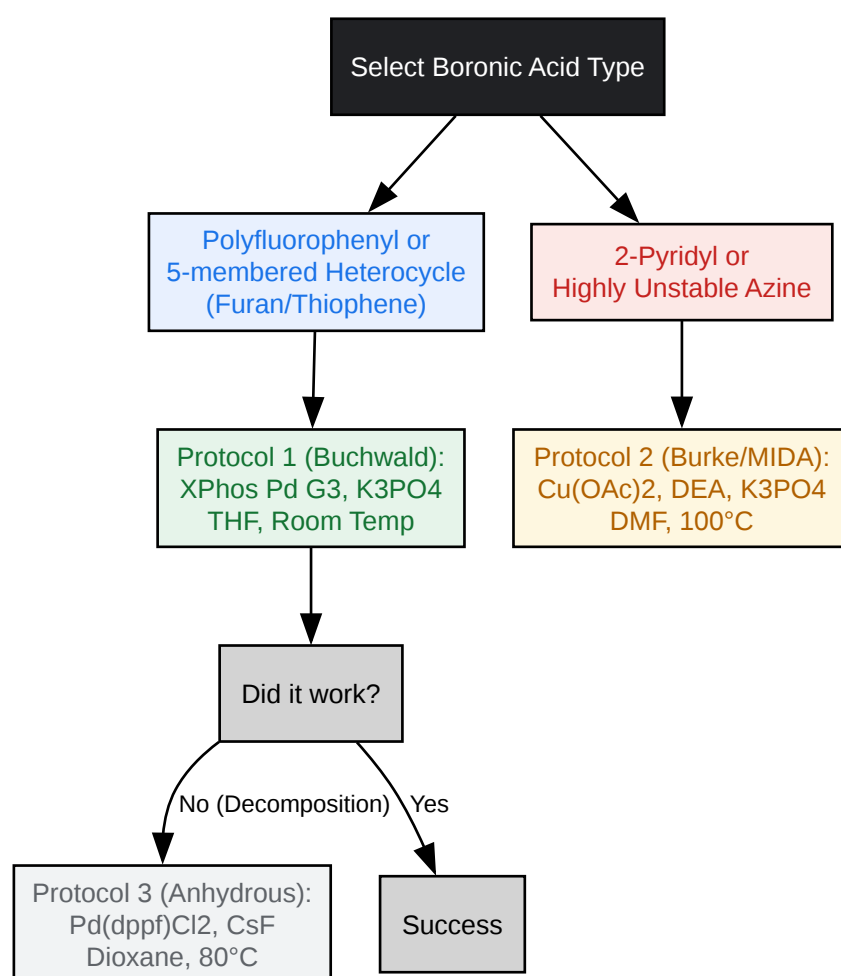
Select Boronic Acid Type

Polyfluorophenyl or
5-membered Heterocycle
(Furan/Thiophene)

2-Pyridyl or
Highly Unstable Azine

Protocol 1 (Buchwald):
XPhos Pd G3, K3PO4
THF, Room Temp

Protocol 2 (Burke/MIDA):
Cu(OAc)2, DEA, K3PO4
DMF, 100°C

Did it work?

No (Decomposition)

Yes

Protocol 3 (Anhydrous):
Pd(dppf)Cl2, CsF
Dioxane, 80°C

Success